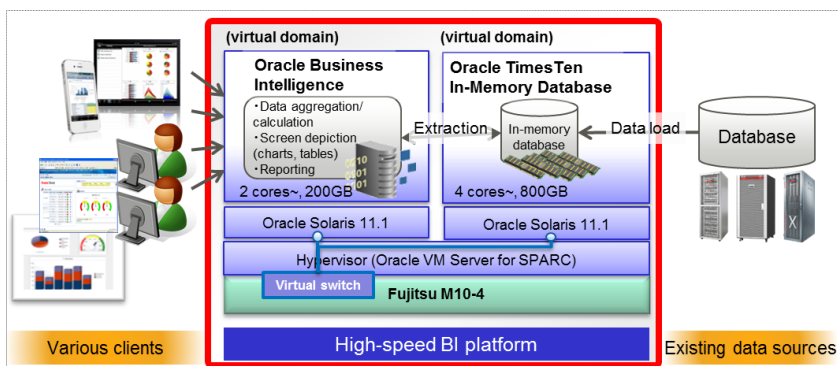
(virtual domain)

Oracle Business Intelligence

・Data aggregation/ calculation
・Screen depiction (charts, tables)
・Reporting

2 cores~, 200GB

(virtual domain)

Oracle TimesTen In-Memory Database

In-memory database

4 cores~, 800GB

Extraction

Data load

Database

Oracle Solaris 11.1

Oracle Solaris 11.1

Hypervisor (Oracle VM Server for SPARC)

Virtual switch

Fujitsu M10-4

Various clients

High-speed BI platform

Existing data sources